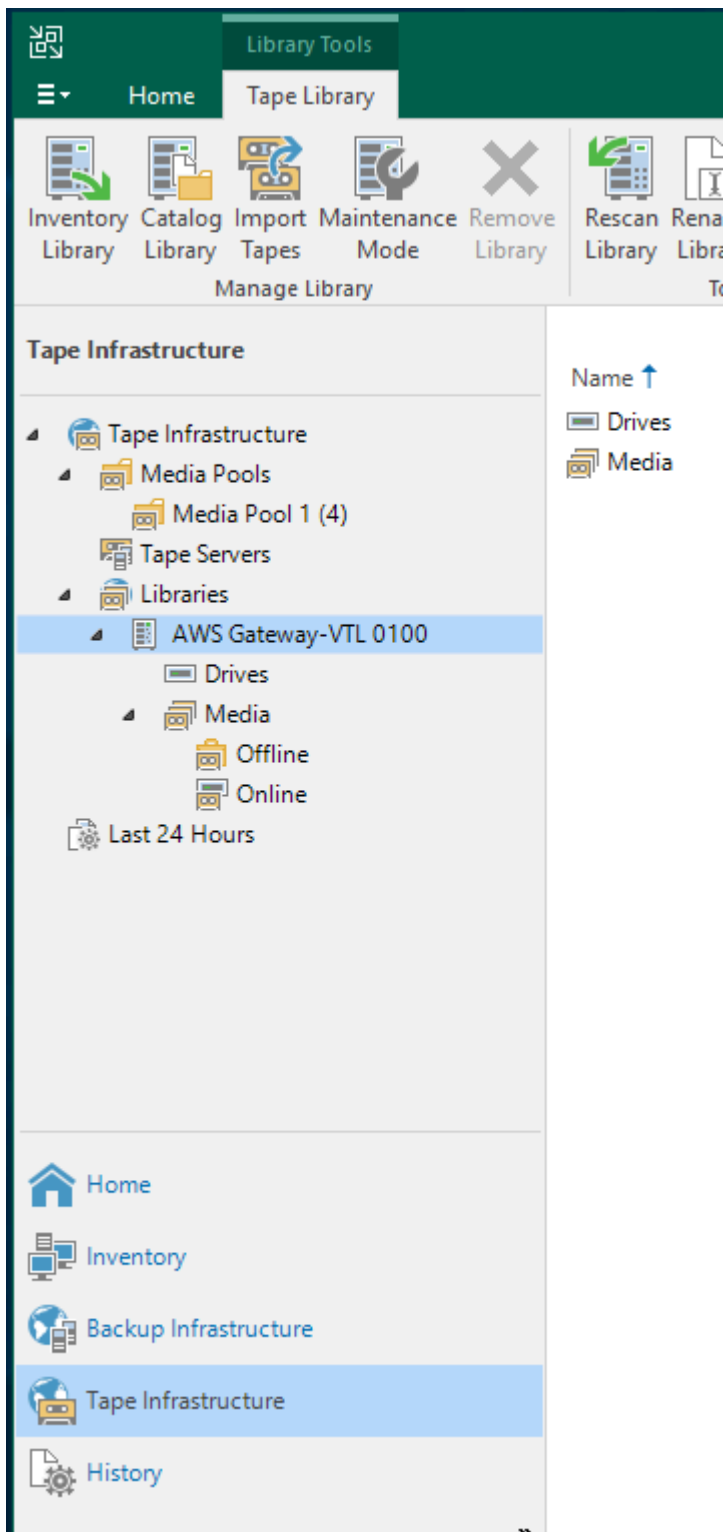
Library Tools

Home
Tape Library

Inventory Library
Catalog Library
Import Tapes
Maintenance Mode
Remove Library
Manage Library

Rescan Library
Rena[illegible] Libra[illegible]
T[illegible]

Tape Infrastructure

Tape Infrastructure
Media Pools
Media Pool 1 (4)
Tape Servers
Libraries
AWS Gateway-VTL 0100
Drives
Media
Offline
Online
Last 24 Hours

Name ↑
Drives
Media

Home
Inventory
Backup Infrastructure
Tape Infrastructure
History